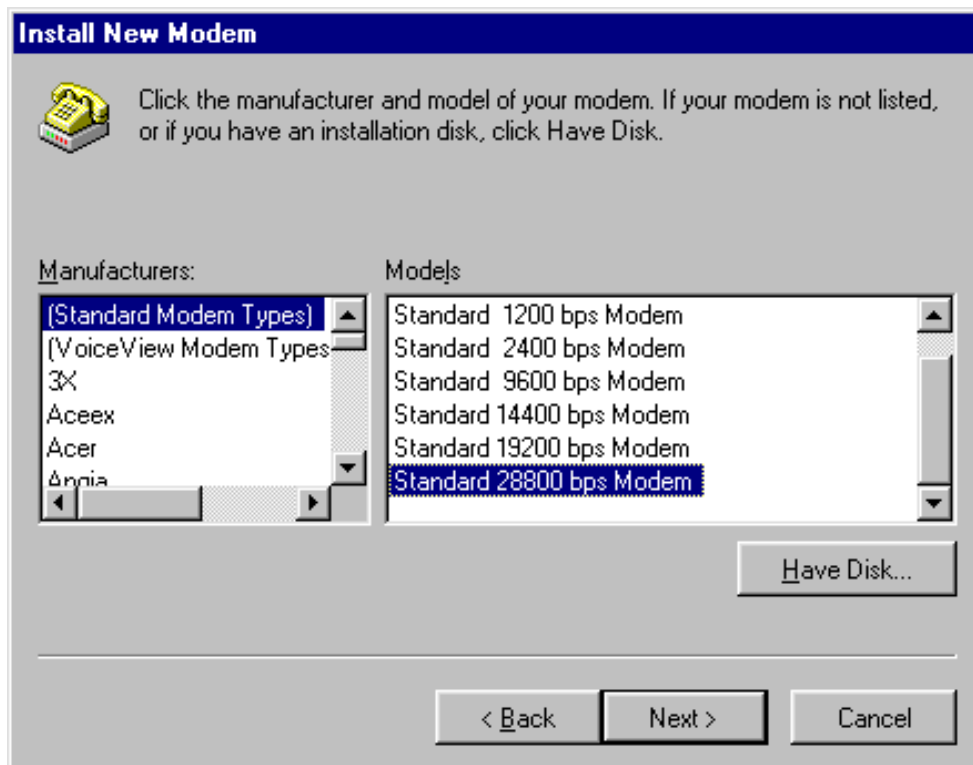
Install New Modem

Click the manufacturer and model of your modem. If your modem is not listed, or if you have an installation disk, click Have Disk.

Manufacturers:

(Standard Modem Types)
(VoiceView Modem Types
3X
Aceex
Acer
Angia

Models

Standard 1200 bps Modem
Standard 2400 bps Modem
Standard 9600 bps Modem
Standard 14400 bps Modem
Standard 19200 bps Modem
Standard 28800 bps Modem

Have Disk...

< Back
Next >
Cancel